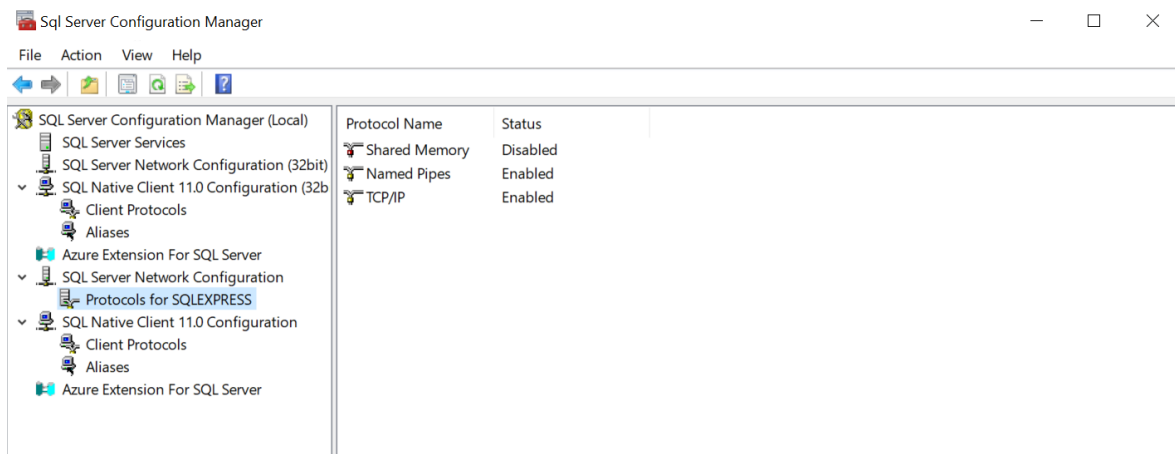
Sql Server Configuration Manager

File Action View Help

SQL Server Configuration Manager (Local)
SQL Server Services
SQL Server Network Configuration (32bit)
SQL Native Client 11.0 Configuration (32b
Client Protocols
Aliases
Azure Extension For SQL Server
SQL Server Network Configuration
Protocols for SQLEXPRESS
SQL Native Client 11.0 Configuration
Client Protocols
Aliases
Azure Extension For SQL Server

| Protocol Name | Status |
|---|---|
| Shared Memory | Disabled |
| Named Pipes | Enabled |
| TCP/IP | Enabled |